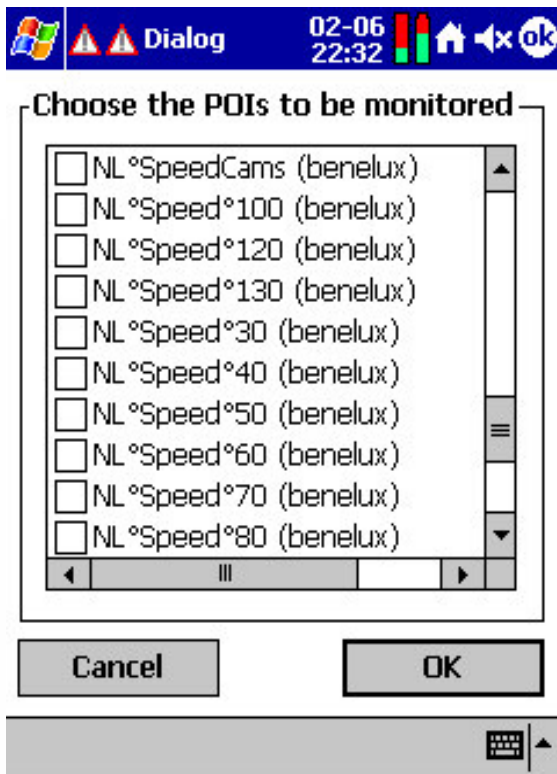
Dialog 02-06 22:32 ok

Choose the POIs to be monitored

NL°SpeedCams (benelux)
NL°Speed°100 (benelux)
NL°Speed°120 (benelux)
NL°Speed°130 (benelux)
NL°Speed°30 (benelux)
NL°Speed°40 (benelux)
NL°Speed°50 (benelux)
NL°Speed°60 (benelux)
NL°Speed°70 (benelux)
NL°Speed°80 (benelux)

Cancel

OK